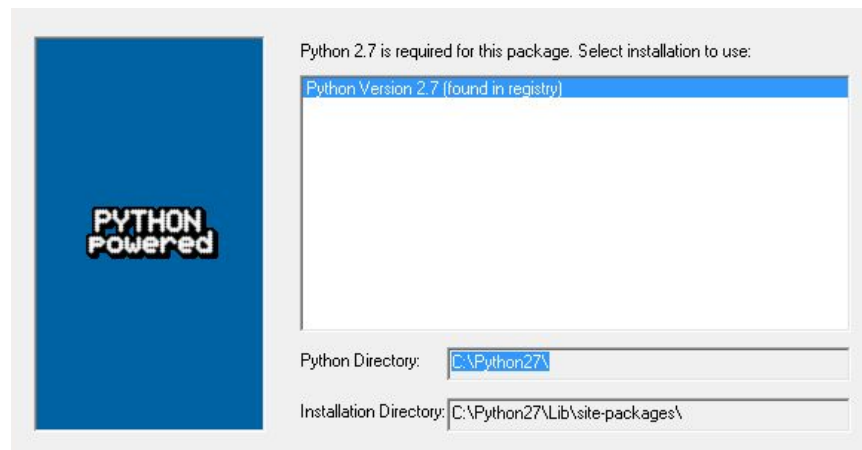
PYTHON
Powered

Python 2.7 is required for this package. Select installation to use:

Python Version 2.7 (found in registry)

Python Directory: C:\Python27\

Installation Directory: C:\Python27\Lib\site-packages\